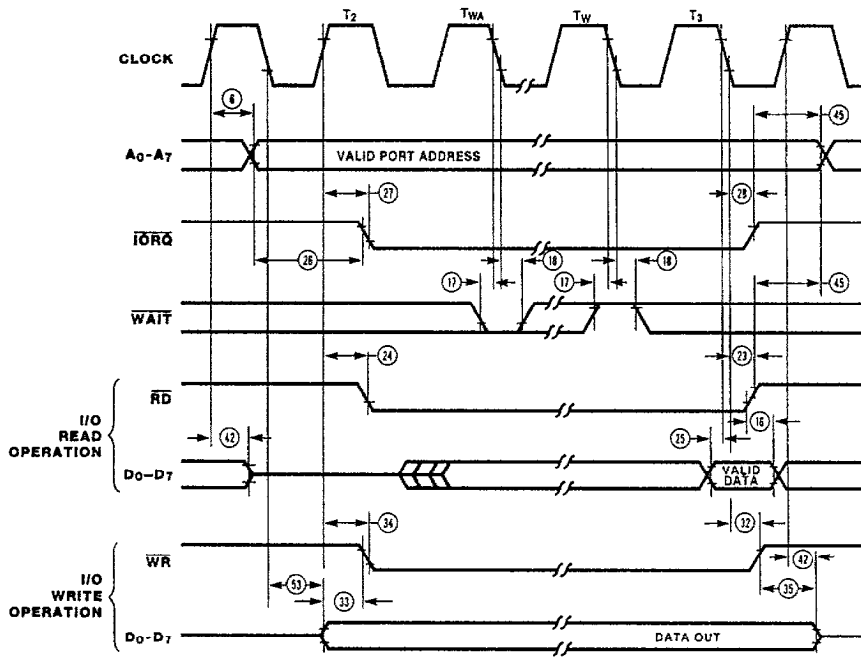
$T_2$ $T_{WA}$ $T_W$ $T_3$

CLOCK

6

45

$A_0$–$A_7$

VALID PORT ADDRESS

27

28

$\overline{IORQ}$

26

18

18

17

17

45

$\overline{WAIT}$

24

23

I/O READ OPERATION

$\overline{RD}$

16

42

25

$D_0$–$D_7$

VALID DATA

34

32

I/O WRITE OPERATION

$\overline{WR}$

42

53

33

35

$D_0$–$D_7$

DATA OUT